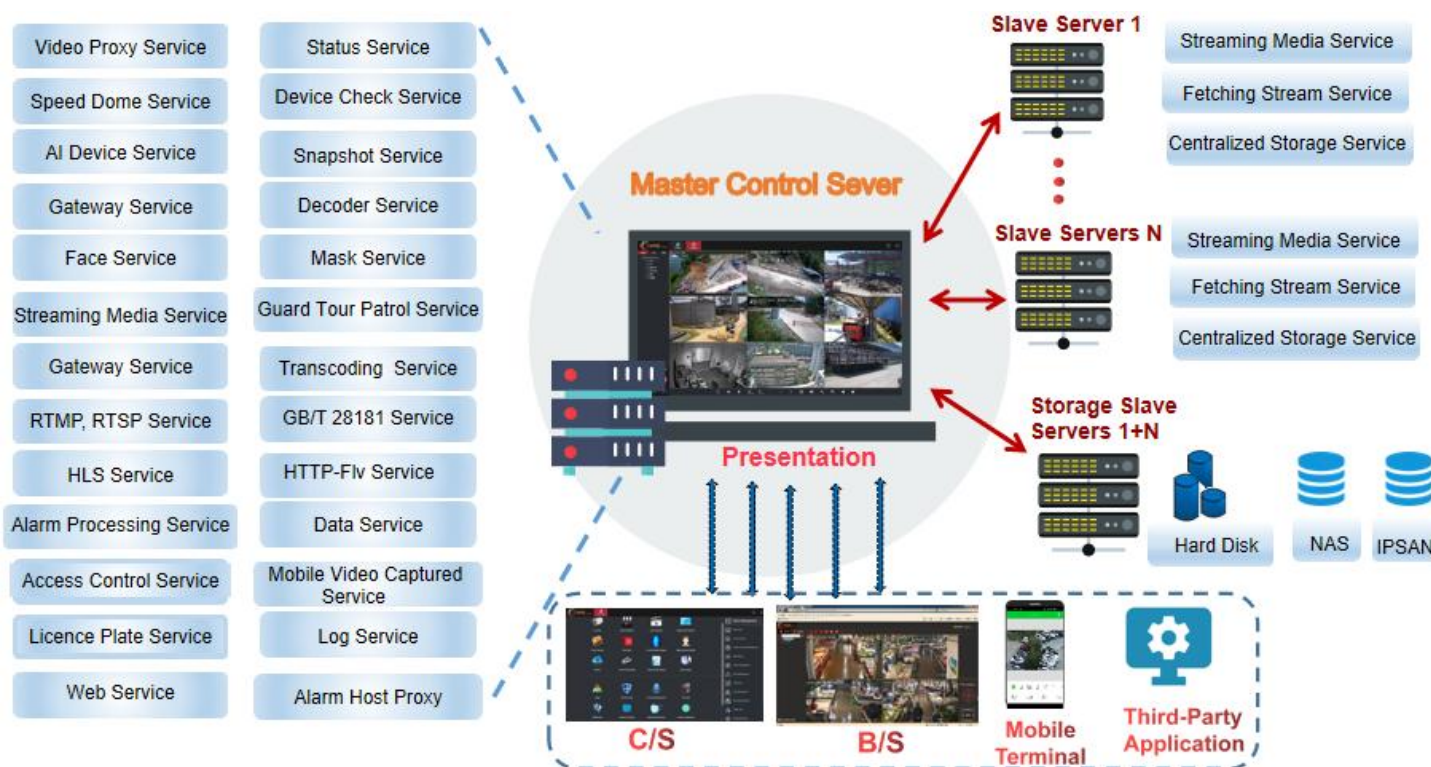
Video Proxy Service
Speed Dome Service
AI Device Service
Gateway Service
Face Service
Streaming Media Service
Gateway Service
RTMP, RTSP Service
HLS Service
Alarm Processing Service
Access Control Service
Licence Plate Service
Web Service

Status Service
Device Check Service
Snapshot Service
Decoder Service
Mask Service
Guard Tour Patrol Service
Transcoding Service
GB/T 28181 Service
HTTP-Flv Service
Data Service
Mobile Video Captured Service
Log Service
Alarm Host Proxy

Master Control Sever

Presentation

Slave Server 1
Streaming Media Service
Fetching Stream Service
Centralized Storage Service

Slave Servers N
Streaming Media Service
Fetching Stream Service
Centralized Storage Service

Storage Slave Servers 1+N
Hard Disk
NAS
IPSAN

C/S
B/S
Mobile Terminal
Third-Party Application